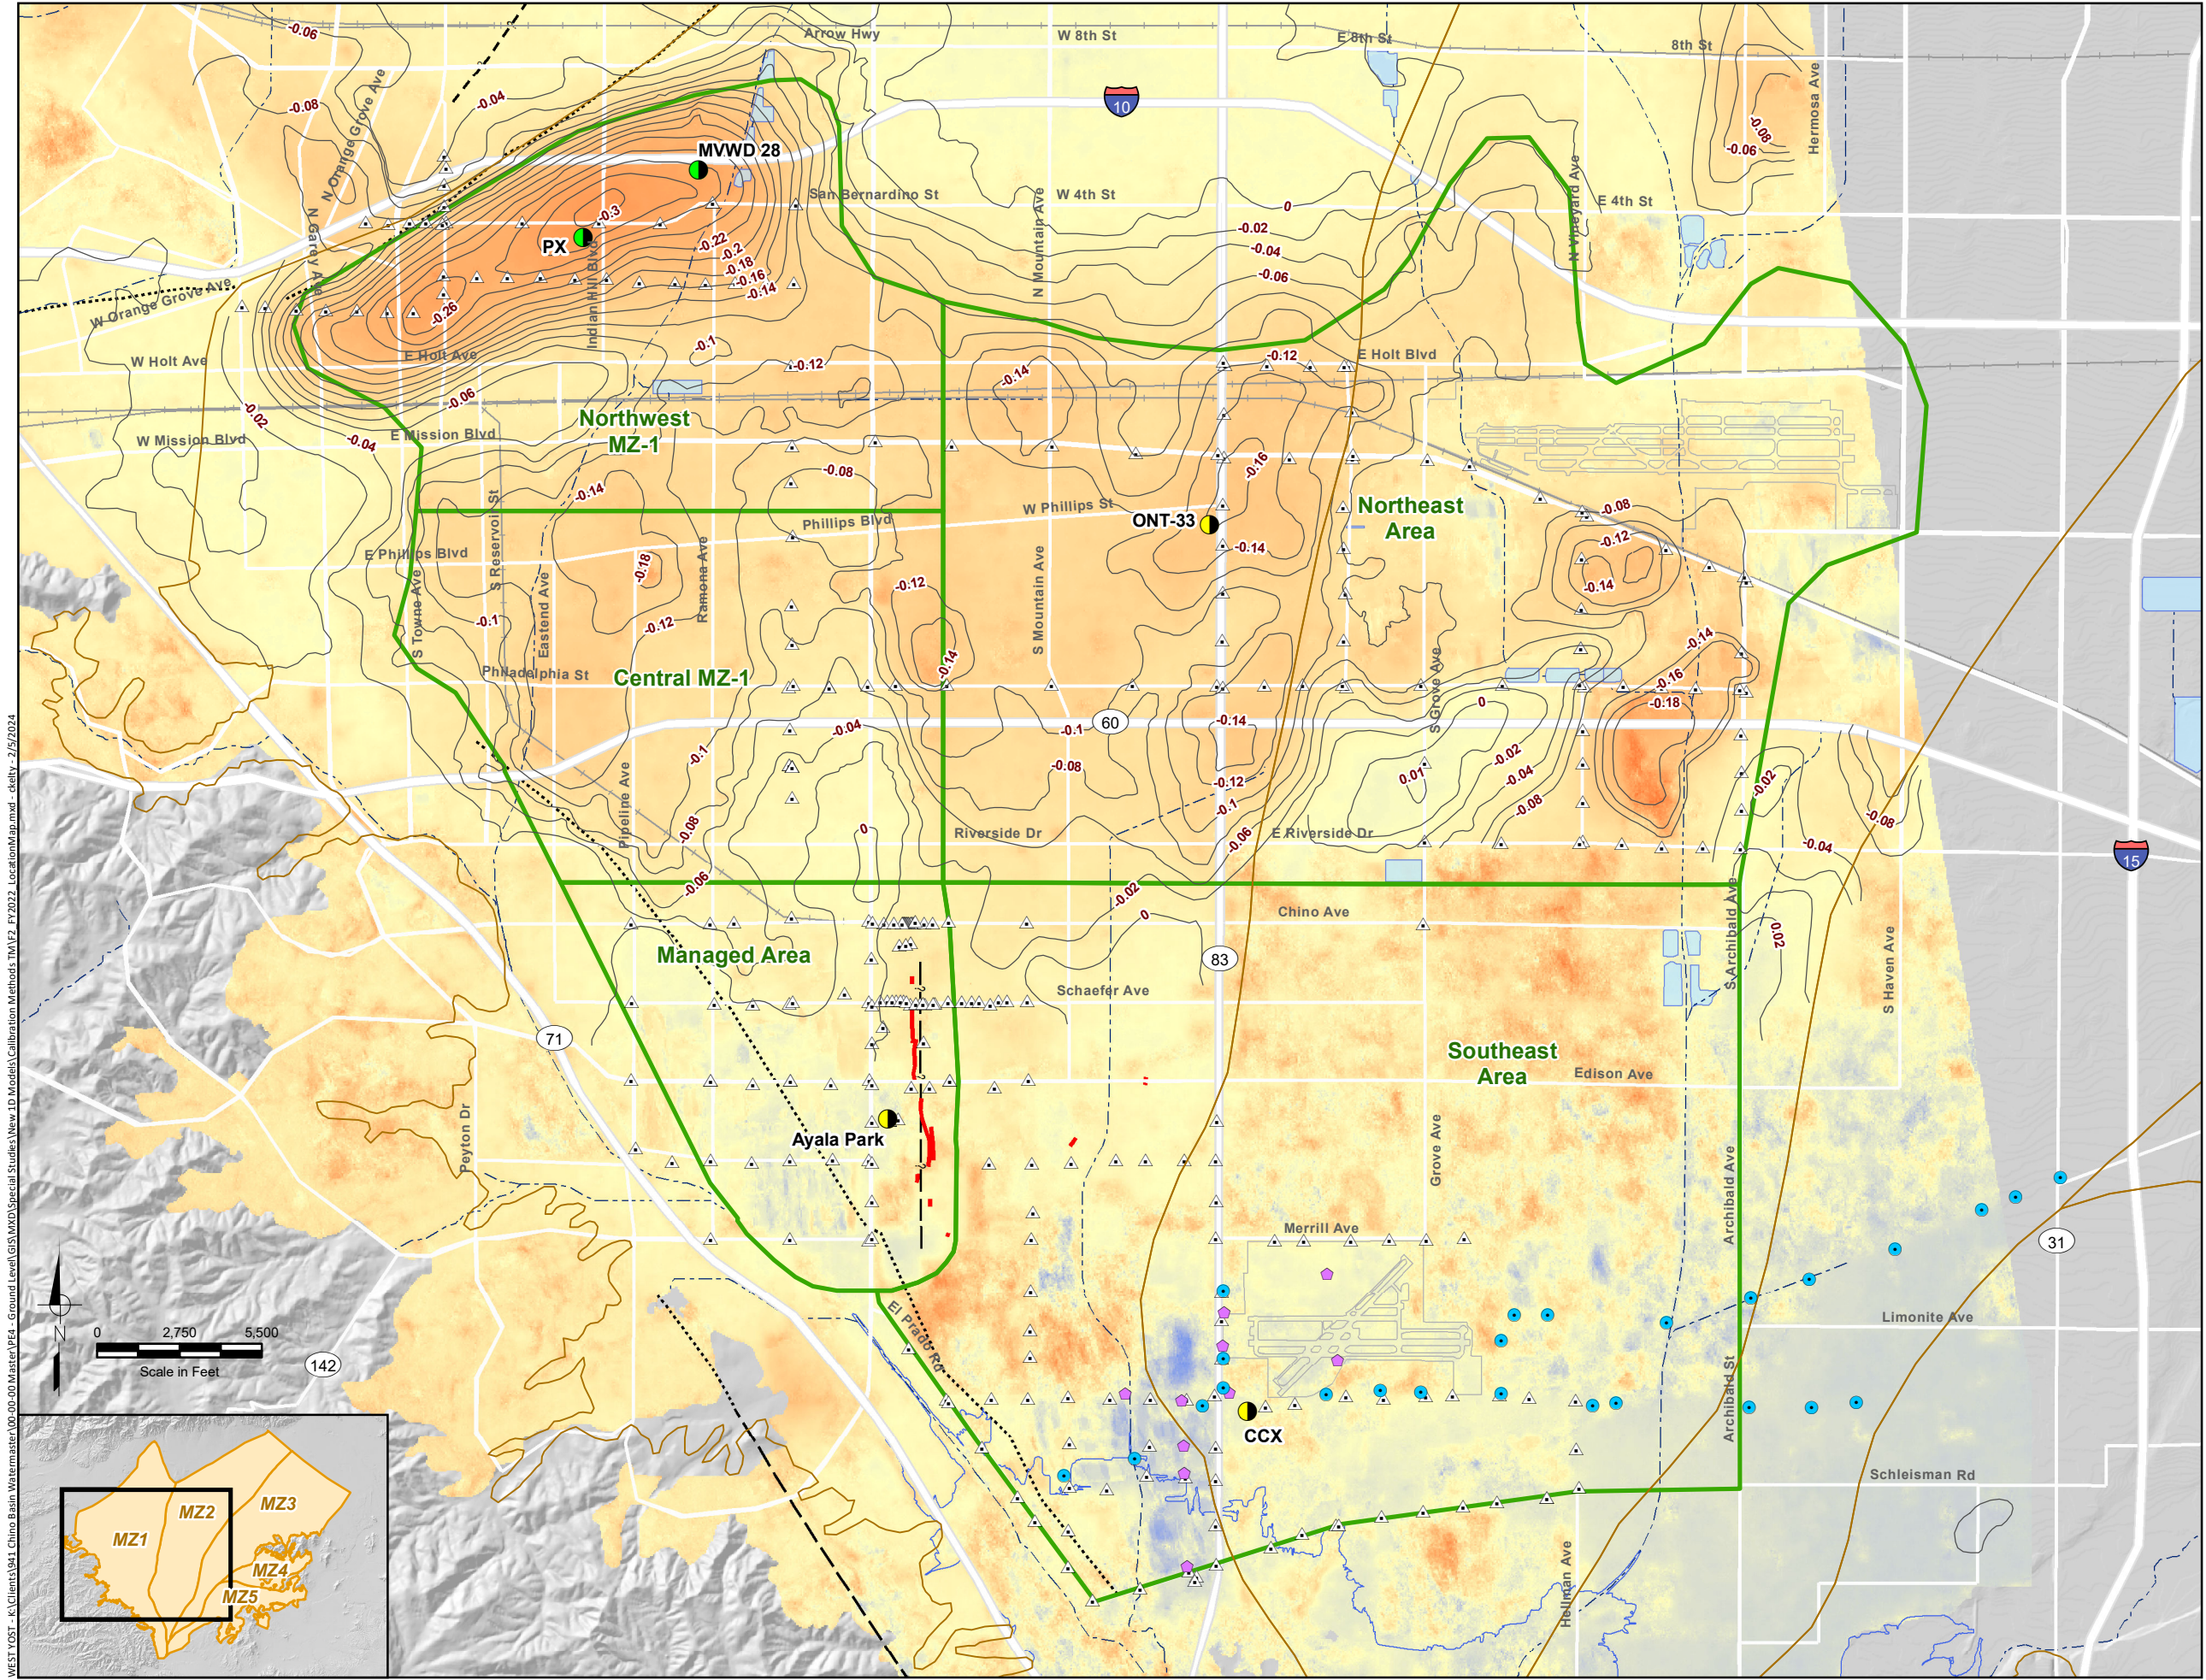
Arrow Hwy
W 8th St
E 8th St
8th St
-0.06
-0.08
-0.04
10
N Orange Grove Ave
MVWD 28
-0.08
-0.06
Hermosa Ave
San Bernardino St
W 4th St
N Mountain Ave
E 4th St
N Vineyard Ave
0
-0.02
-0.04
-0.06
PX
-0.3
-0.22
-0.2
-0.18
-0.16
-0.14
N Garey Ave
Indian Hill Blvd
W Orange Grove Ave
-0.26
W Holt Ave
E Holt Ave
-0.1
-0.12
-0.14
-0.12
E Holt Blvd
-0.06
-0.02
W Mission Blvd
-0.04
E Mission Blvd
Northwest MZ-1
-0.16
-0.08
-0.14
Phillips Blvd
W Phillips St
ONT-33
Northeast Area
-0.08
-0.12
-0.14
-0.14
E Phillips Blvd
S Reservoir St
Eastend Ave
-0.18
Ramona Ave
-0.12
S Towne Ave
-0.1
-0.12
-0.14
S Mountain Ave
S Grove Ave
-0.14
-0.16
-0.18
Philadelphia St
Central MZ-1
0
-0.04
-0.1
60
-0.14
-0.1
-0.08
-0.02
0.01
-0.04
-0.08
-0.02
-0.04
-0.08
Pipeline Ave
-0.08
0
Riverside Dr
-0.12
-0.1
-0.06
E Riverside Dr
15
-0.06
-0.02
0
Chino Ave
-0.02
Managed Area
83
Schaefer Ave
S Archibald Ave
S Haven Ave
71
Southeast Area
Edison Ave
Ayala Park
Peyton Dr
Grove Ave
Archibald Ave
Merrill Ave
31
N
0 2,750 5,500
Scale in Feet
El Prado Rd
Limonite Ave
142
CCX
Archibald St
Schleisman Rd
Hellman Ave
MZ1
MZ2
MZ3
MZ4
MZ5
WEST YOST - K:\Clients\941 Chino Basin Watermaster\00-00-00 Master\PE4 - Ground Level\GIS\MXD\Special Studies\New 1D Model\Calibration Methods TM\F2_FY2022_LocationMap.mxd - ckelty - 2/5/2024